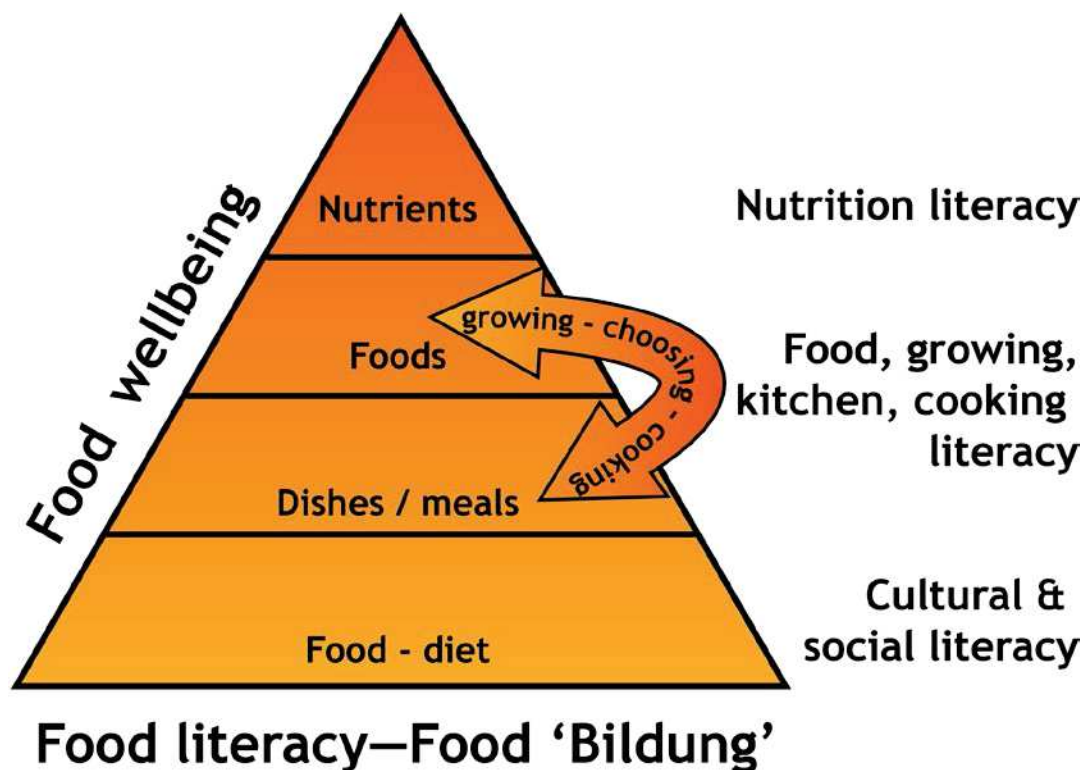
Food wellbeing

Nutrients

Foods

Dishes / meals

Food - diet

growing - choosing - cooking

Nutrition literacy

Food, growing, kitchen, cooking literacy

Cultural & social literacy

Food literacy—Food 'Bildung'